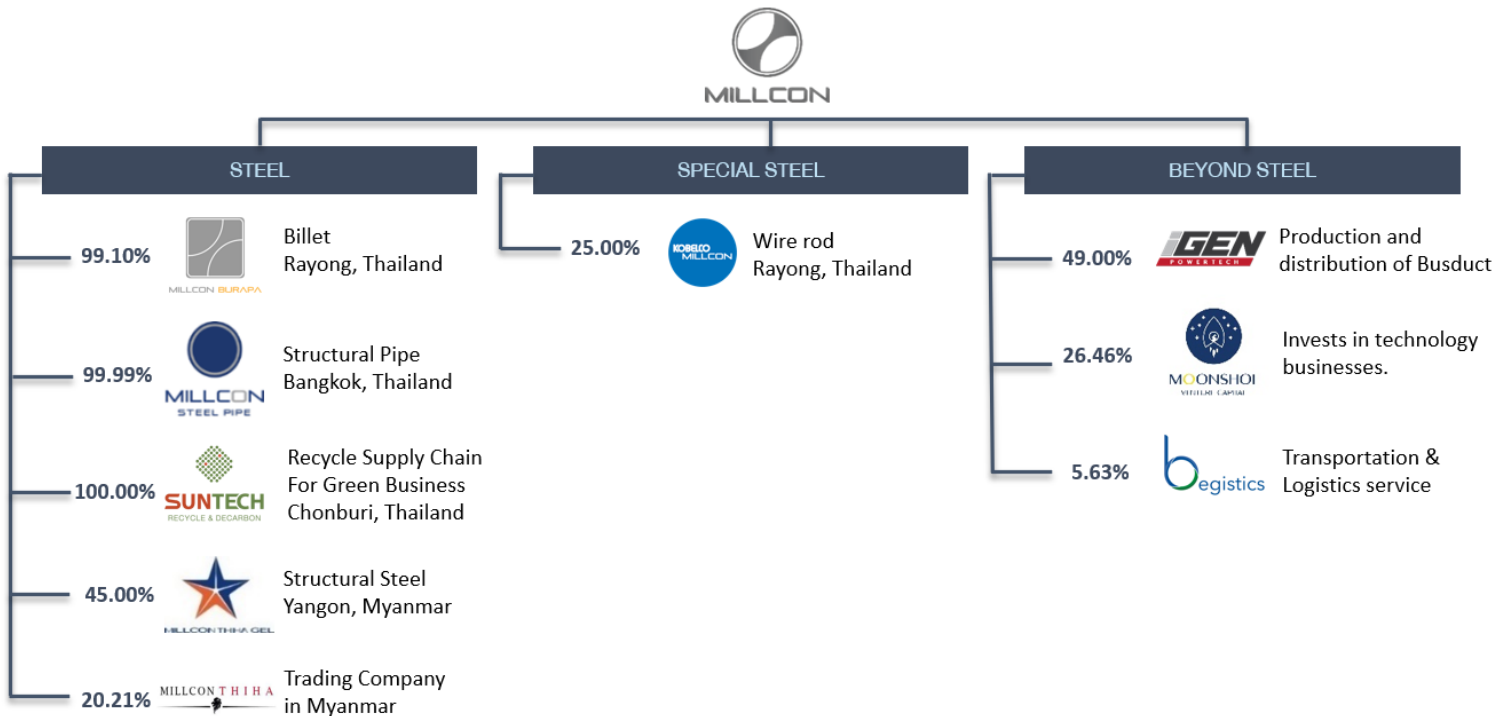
MILLCON

STEEL

99.10% MILLCON BURAPA Billet Rayong, Thailand

99.99% MILLCON STEEL PIPE Structural Pipe Bangkok, Thailand

100.00% SUNTECH RECYCLE & DECARBON Recycle Supply Chain For Green Business Chonburi, Thailand

45.00% MILLCON THIHA GEL Structural Steel Yangon, Myanmar

20.21% MILLCON THIHA Trading Company in Myanmar

SPECIAL STEEL

25.00% KOBELCO MILLCON Wire rod Rayong, Thailand

BEYOND STEEL

49.00% iGEN POWERTECH Production and distribution of Busduct

26.46% MOONSHOT VENTURE CAPITAL Invests in technology businesses.

5.63% begistics Transportation & Logistics service